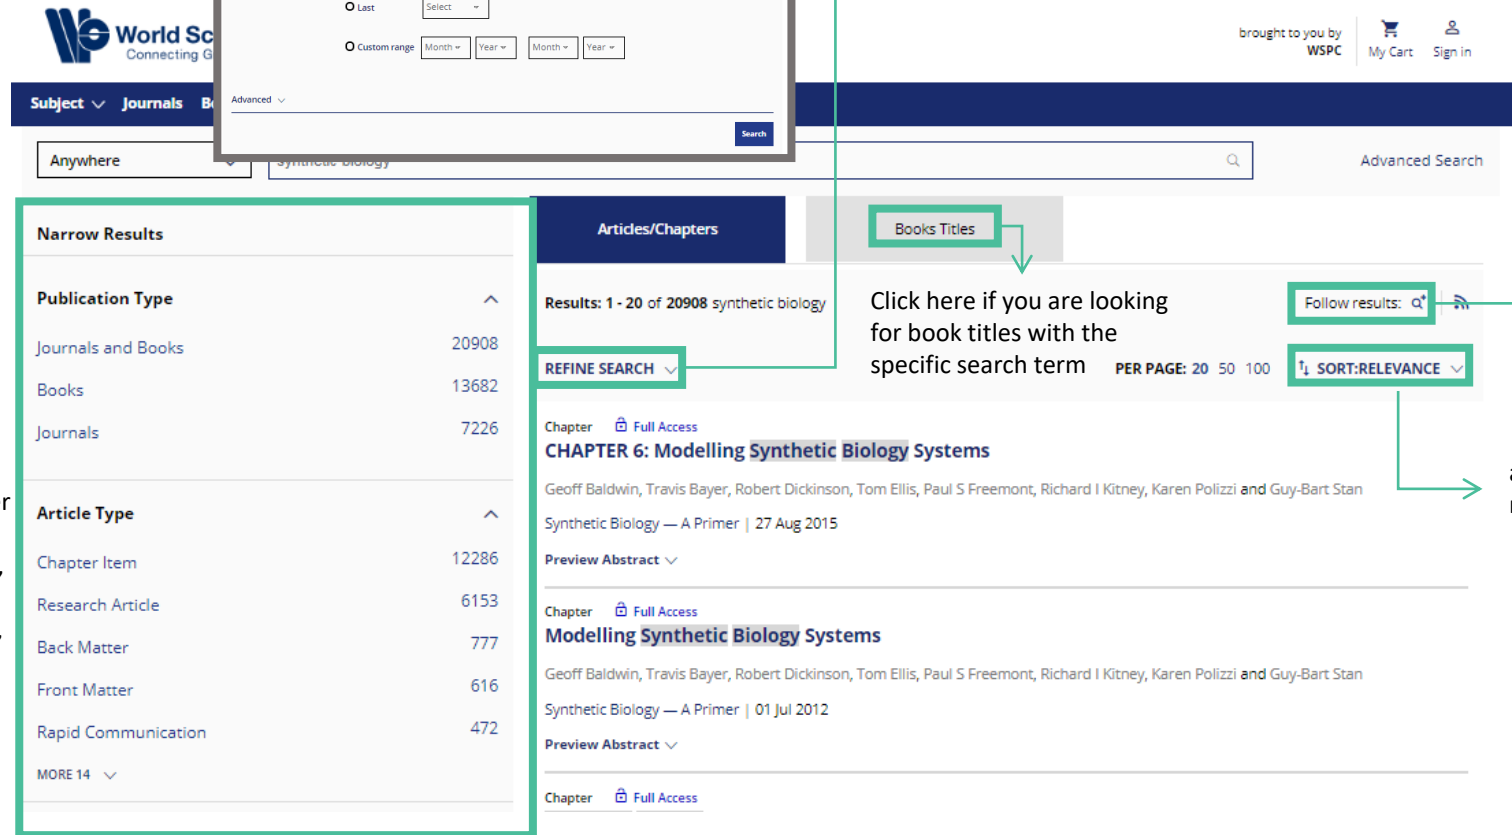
World Sc
Connecting G

Last Select
Custom range Month Year Month Year

Advanced

Search

brought to you by WSPC

My Cart Sign in

Subject Journals B

Anywhere

synthetic biology

Advanced Search

Narrow Results

Publication Type

| | |
|---|---|
| Journals and Books | 20908 |
| Books | 13682 |
| Journals | 7226 |

Article Type

| | |
|---|---|
| Chapter Item | 12286 |
| Research Article | 6153 |
| Back Matter | 777 |
| Front Matter | 616 |
| Rapid Communication | 472 |

MORE 14

Articles/Chapters

Books Titles

Results: 1 - 20 of 20908 synthetic biology

Click here if you are looking for book titles with the specific search term

Follow results:

REFINE SEARCH

PER PAGE: 20 50 100

SORT:RELEVANCE

Chapter Full Access
CHAPTER 6: Modelling Synthetic Biology Systems
Geoff Baldwin, Travis Bayer, Robert Dickinson, Tom Ellis, Paul S Freemont, Richard I Kitney, Karen Polizzi and Guy-Bart Stan
Synthetic Biology — A Primer | 27 Aug 2015
Preview Abstract

Chapter Full Access
Modelling Synthetic Biology Systems
Geoff Baldwin, Travis Bayer, Robert Dickinson, Tom Ellis, Paul S Freemont, Richard I Kitney, Karen Polizzi and Guy-Bart Stan
Synthetic Biology — A Primer | 01 Jul 2012
Preview Abstract

Chapter Full Access